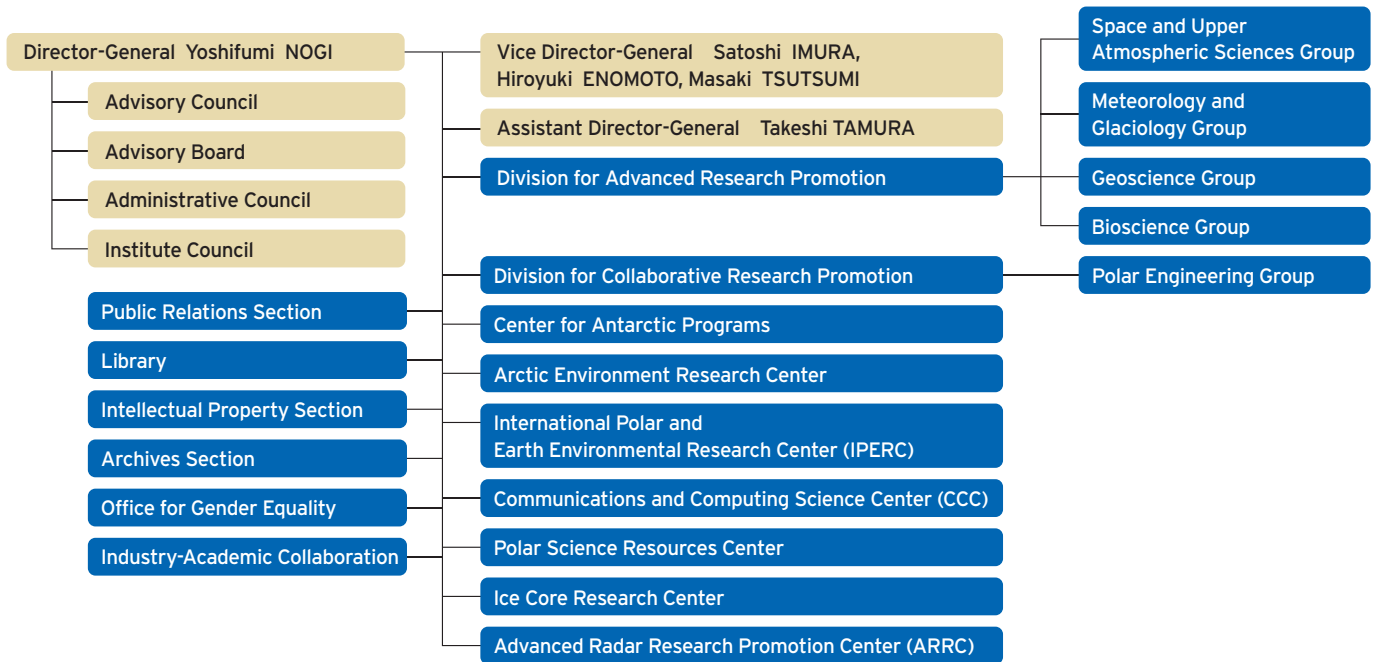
Director-General Yoshifumi NOGI

Advisory Council

Advisory Board

Administrative Council

Institute Council

Public Relations Section

Library

Intellectual Property Section

Archives Section

Office for Gender Equality

Industry-Academic Collaboration

Vice Director-General Satoshi IMURA, Hiroyuki ENOMOTO, Masaki TSUTSUMI

Assistant Director-General Takeshi TAMURA

Division for Advanced Research Promotion

Division for Collaborative Research Promotion

Center for Antarctic Programs

Arctic Environment Research Center

International Polar and Earth Environmental Research Center (IPERC)

Communications and Computing Science Center (CCC)

Polar Science Resources Center

Ice Core Research Center

Advanced Radar Research Promotion Center (ARRC)

Space and Upper Atmospheric Sciences Group

Meteorology and Glaciology Group

Geoscience Group

Bioscience Group

Polar Engineering Group